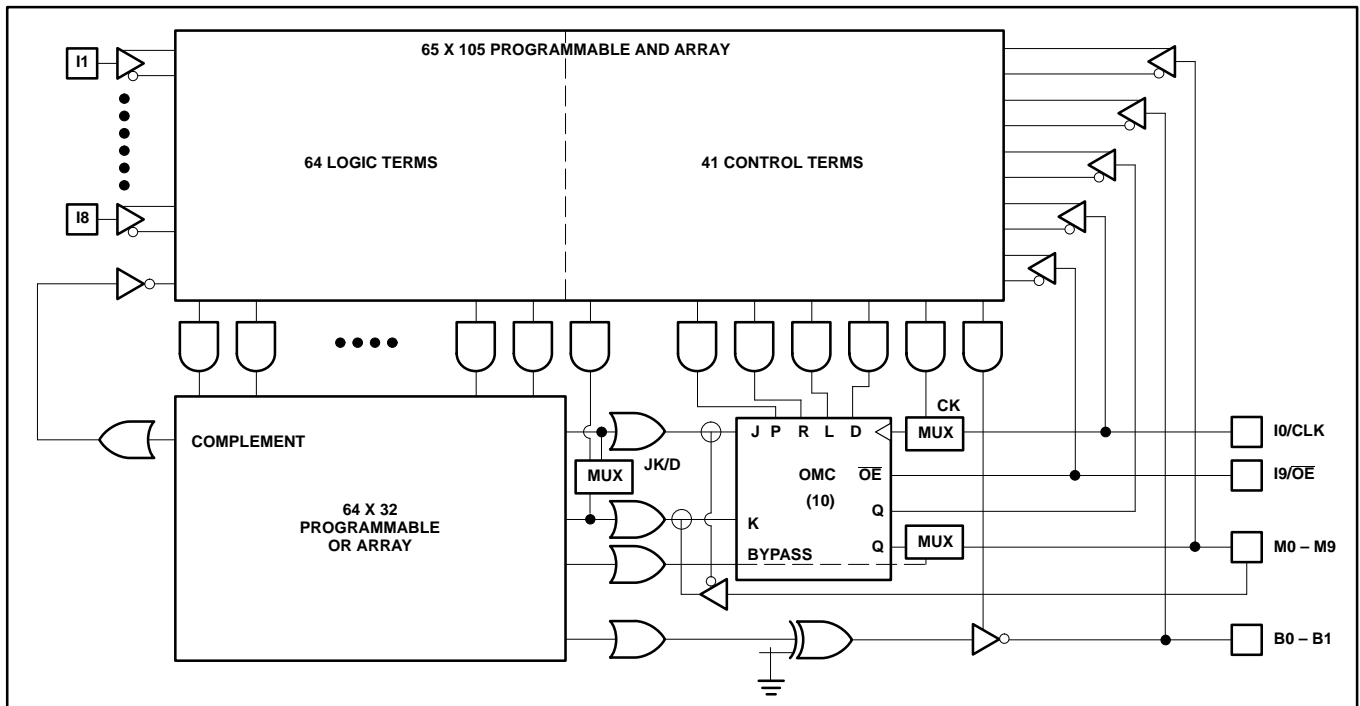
65 X 105 PROGRAMMABLE AND ARRAY

I1

I8

64 LOGIC TERMS

41 CONTROL TERMS

COMPLEMENT

64 X 32 PROGRAMMABLE OR ARRAY

MUX

JK/D

J P R L D

OMC

(10)

K

BYPASS

CK

MUX

$\overline{OE}$

Q

Q

MUX

I0/CLK

I9/$\overline{OE}$

M0 – M9

B0 – B1